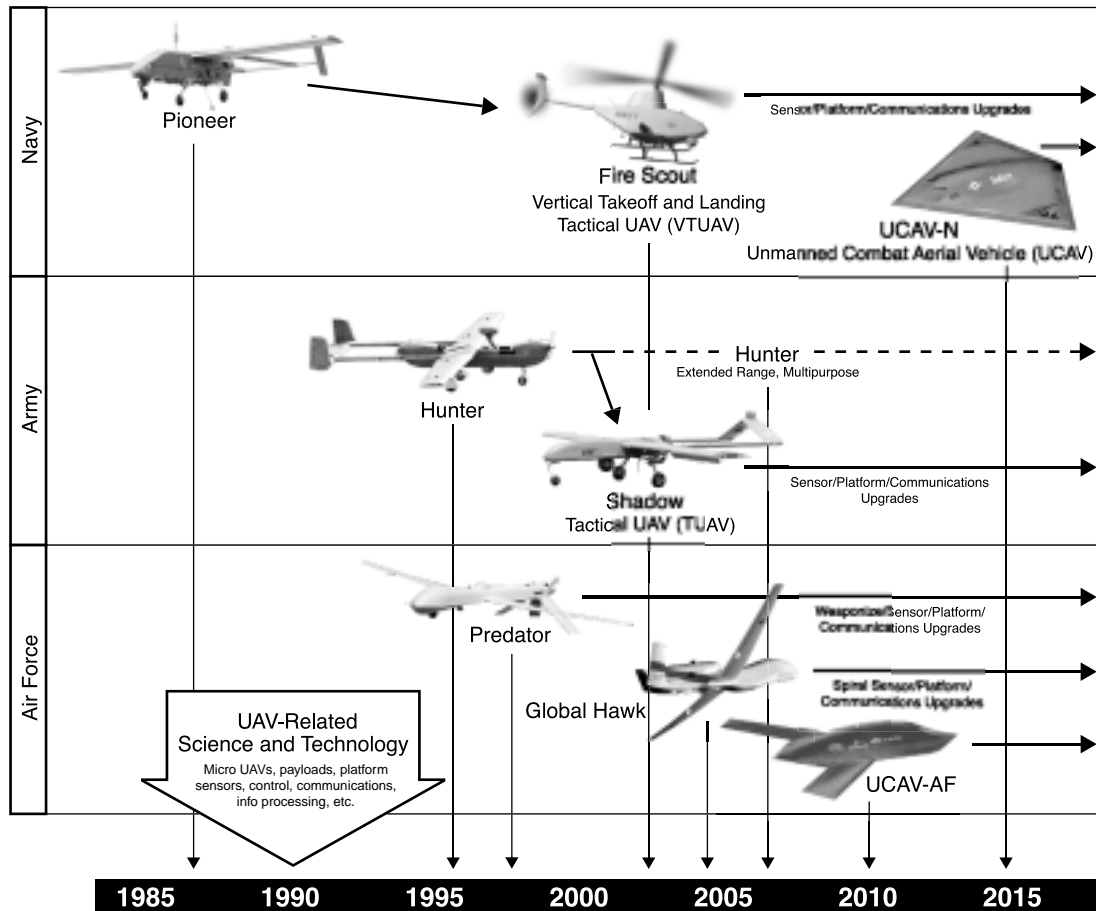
Navy

Pioneer

Fire Scout
Vertical Takeoff and Landing
Tactical UAV (VTUAV)

Sensor/Platform/Communications Upgrades

UCAV-N
Unmanned Combat Aerial Vehicle (UCAV)

Army

Hunter

Hunter
Extended Range, Multipurpose

Shadow
Tactical UAV (TUAV)

Sensor/Platform/Communications Upgrades

Air Force

Predator

Weaponize/Sensor/Platform/Communications Upgrades

Global Hawk

Spiral Sensor/Platform/Communications Upgrades

UCAV-AF

UAV-Related Science and Technology
Micro UAVs, payloads, platform sensors, control, communications, info processing, etc.

1985 1990 1995 2000 2005 2010 2015